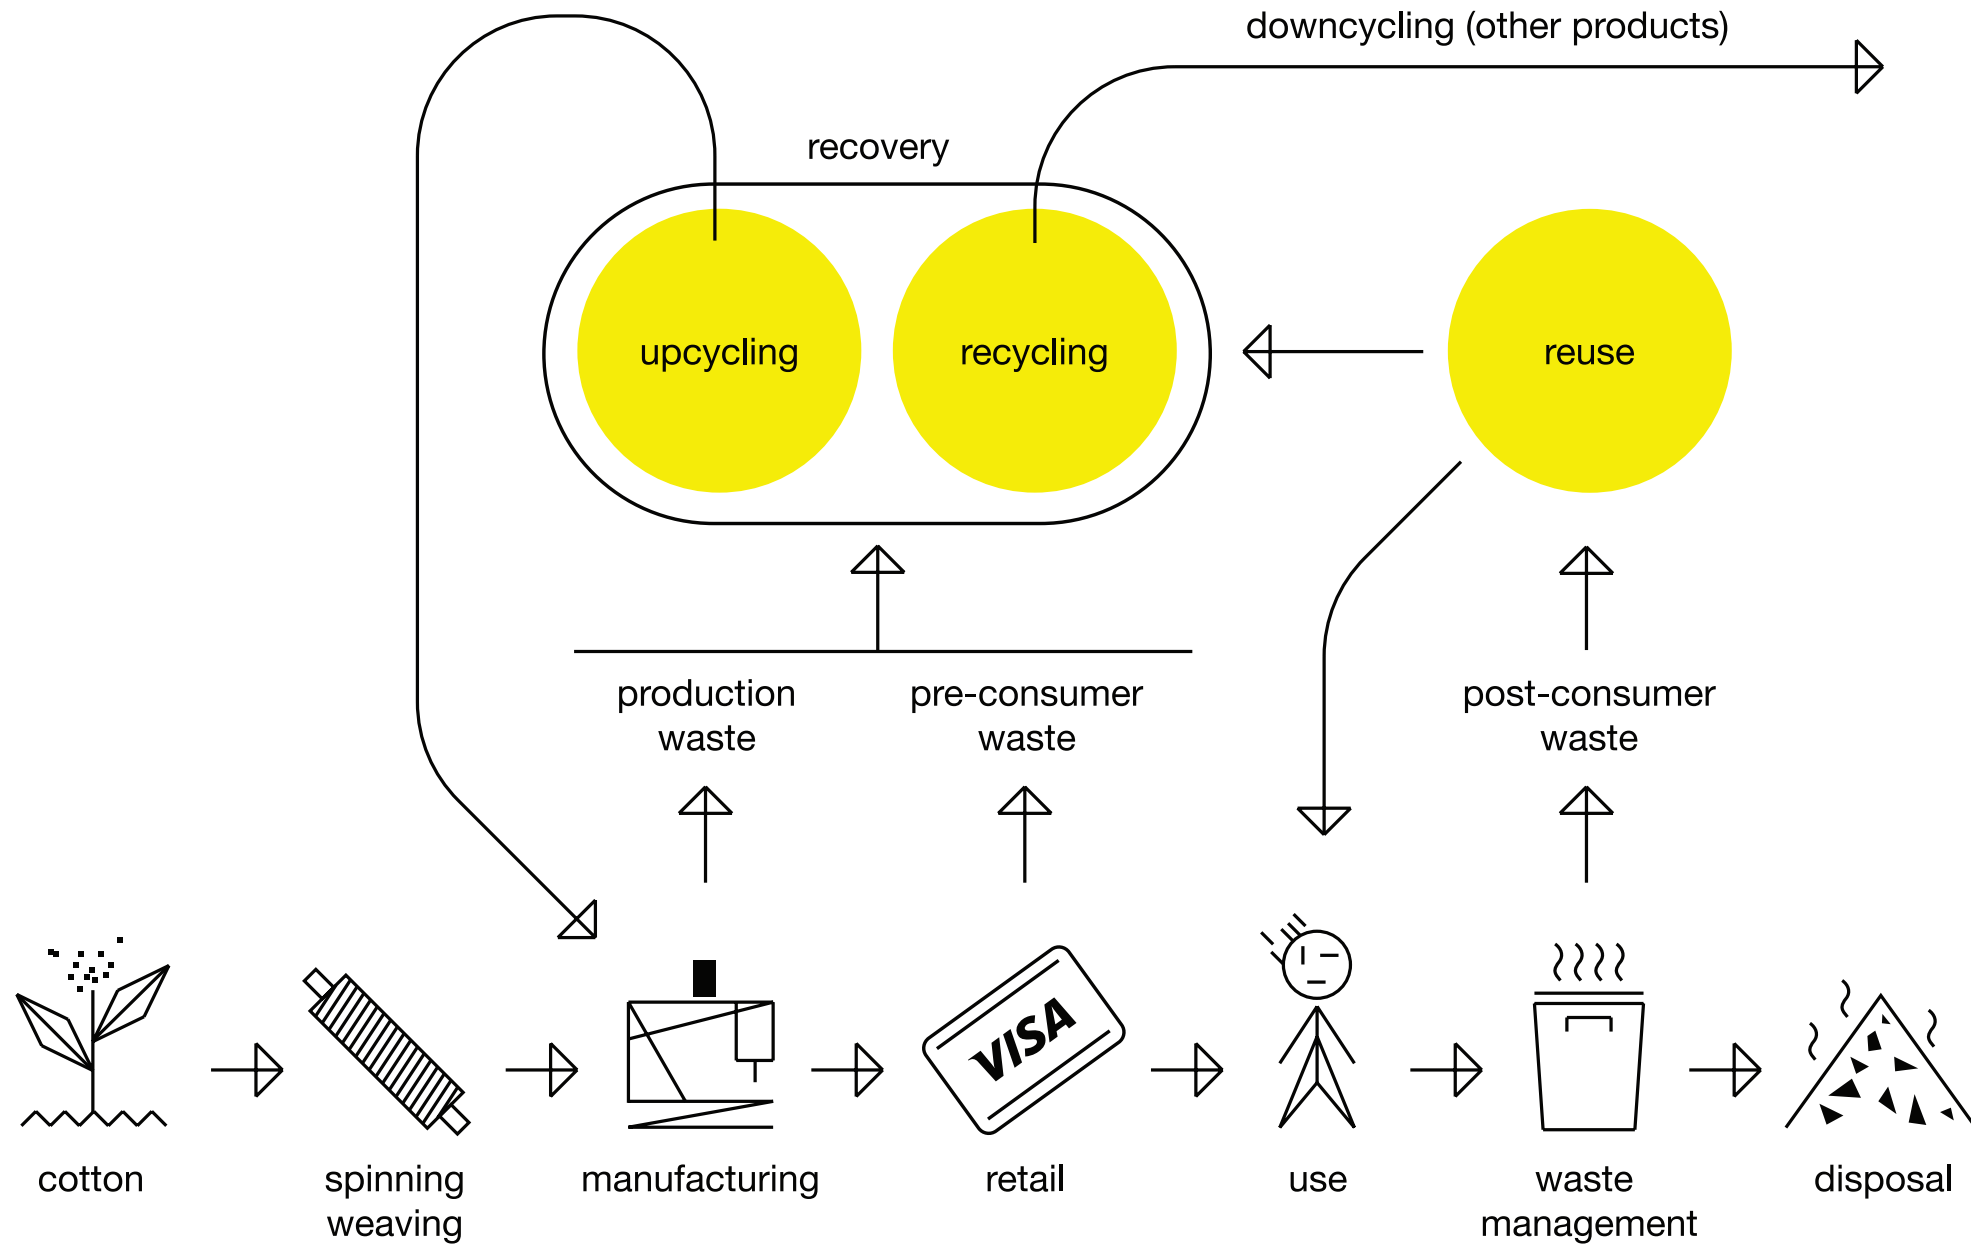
downcycling (other products)

recovery

upcycling

recycling

reuse

production waste

pre-consumer waste

post-consumer waste

VISA

cotton

spinning weaving

manufacturing

retail

use

waste management

disposal